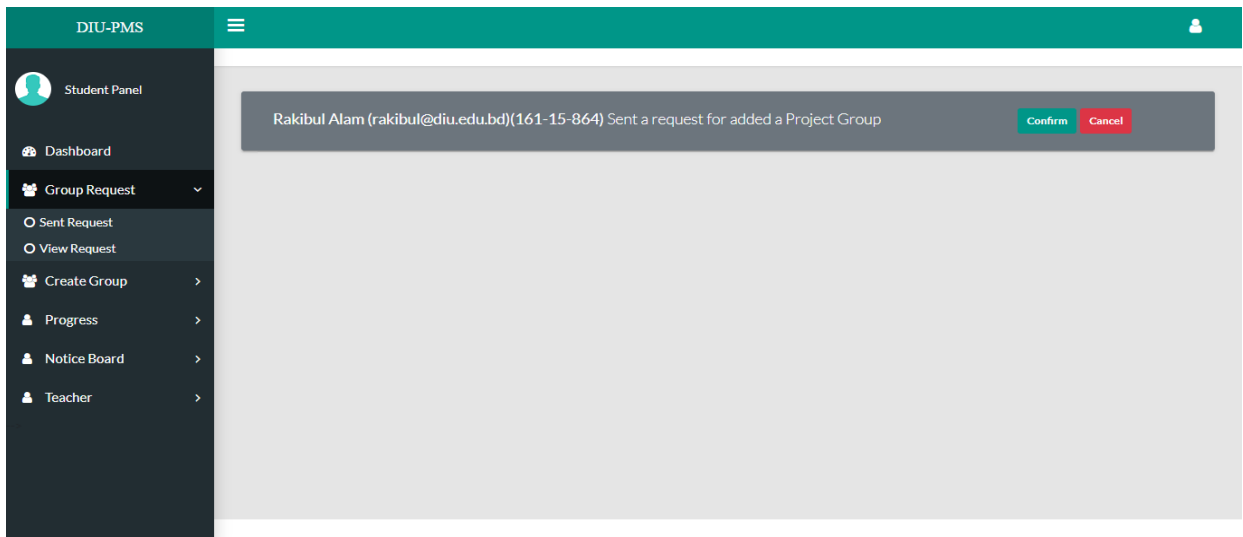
DIU-PMS

Student Panel

Dashboard

Group Request

Sent Request

View Request

Create Group

Progress

Notice Board

Teacher

Rakibul Alam (rakibul@diu.edu.bd)(161-15-864) Sent a request for added a Project Group

Confirm

Cancel